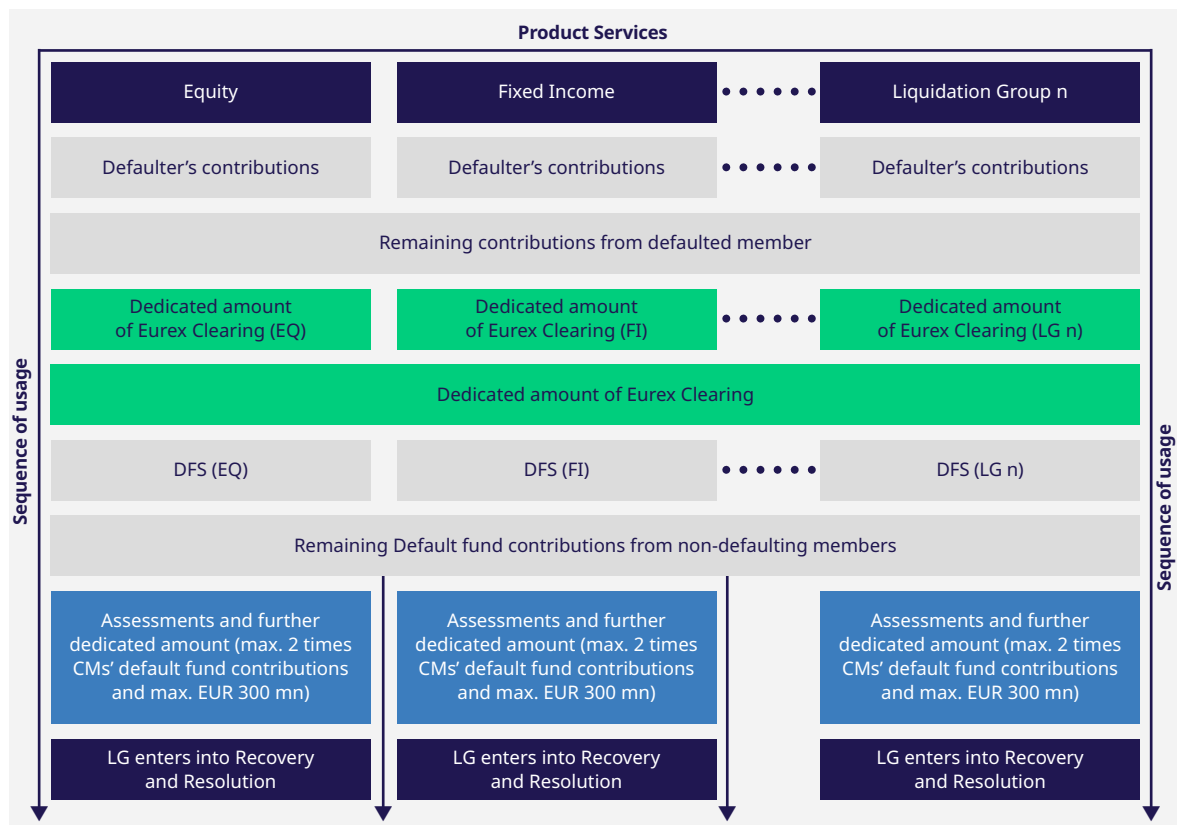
Product Services

Sequence of usage

Sequence of usage

| Equity | Fixed Income | Liquidation Group n |
|---|---|---|
| Defaulter’s contributions | Defaulter’s contributions | Defaulter’s contributions |

Remaining contributions from defaulted member

| Dedicated amount of Eurex Clearing (EQ) | Dedicated amount of Eurex Clearing (FI) | Dedicated amount of Eurex Clearing (LG n) |
|---|---|---|

Dedicated amount of Eurex Clearing

| DFS (EQ) | DFS (FI) | DFS (LG n) |
|---|---|---|

Remaining Default fund contributions from non-defaulting members

| Assessments and further dedicated amount (max. 2 times CMs’ default fund contributions and max. EUR 300 mn) | Assessments and further dedicated amount (max. 2 times CMs’ default fund contributions and max. EUR 300 mn) | Assessments and further dedicated amount (max. 2 times CMs’ default fund contributions and max. EUR 300 mn) |
|---|---|---|
| LG enters into Recovery and Resolution | LG enters into Recovery and Resolution | LG enters into Recovery and Resolution |